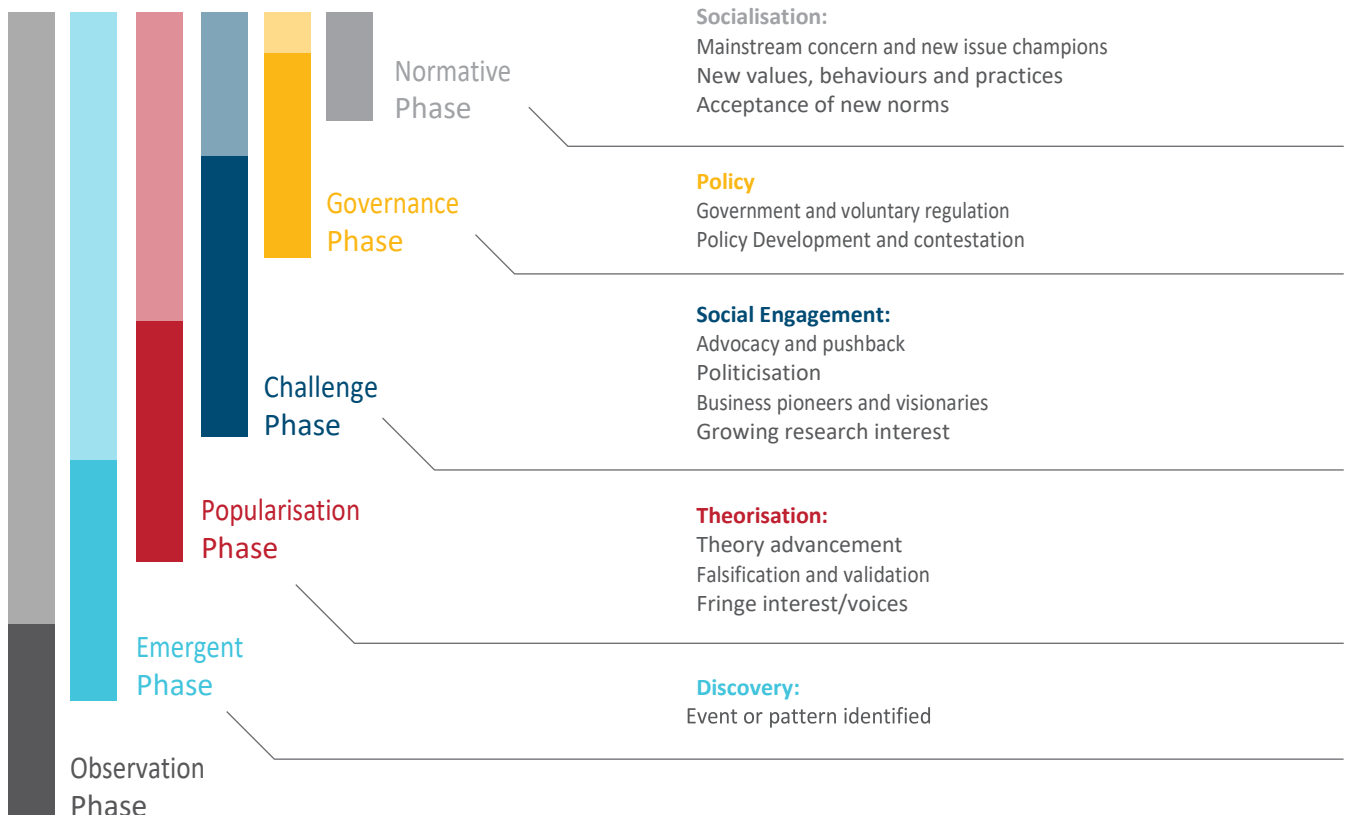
Normative Phase

Socialisation:
Mainstream concern and new issue champions
New values, behaviours and practices
Acceptance of new norms

Governance Phase

Policy
Government and voluntary regulation
Policy Development and contestation

Challenge Phase

Social Engagement:
Advocacy and pushback
Politicisation
Business pioneers and visionaries
Growing research interest

Popularisation Phase

Theorisation:
Theory advancement
Falsification and validation
Fringe interest/voices

Emergent Phase

Discovery:
Event or pattern identified

Observation Phase